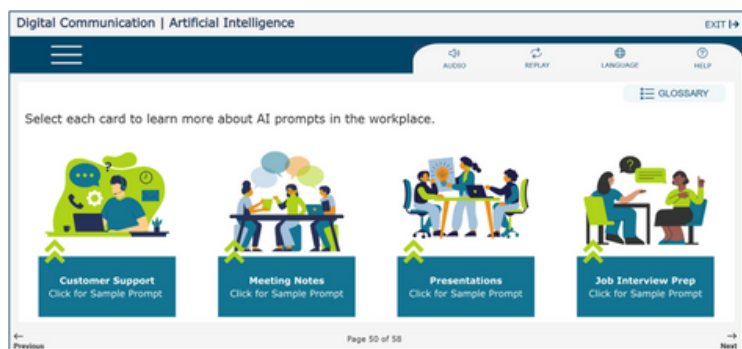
Digital Communication | Artificial Intelligence

EXIT

AUDIO

REPLAY

LANGUAGE

HELP

GLOSSARY

Select each card to learn more about AI prompts in the workplace.

Customer Support
Click for Sample Prompt

Meeting Notes
Click for Sample Prompt

Presentations
Click for Sample Prompt

Job Interview Prep
Click for Sample Prompt

Previous

Page 50 of 58

Next